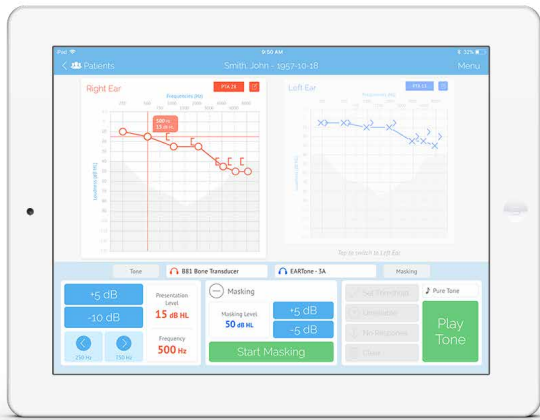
iPad 9:50 AM 32%

< Patients Smith, John - 1957-10-18 Menu

Right Ear
PTA 24 15
Frequency (Hz)
250 500 1000 2000 4000 8000
500 Hz 15 dB HL
Loudness (dB HL)

Left Ear
PTA 11
Frequency (Hz)
Loudness (dB HL)
Tap to switch to Left Ear

Tone
B81 Bone Transducer
EARTone - 3A
Masking

+5 dB
-10 dB
Presentation Level
15 dB HL
Frequency
500 Hz
250 Hz
750 Hz

Masking
Masking Level
50 dB HL
+5 dB
-5 dB
Start Masking

Set Threshold
Unmasked
No Response
Clear

Pure Tone
Play Tone